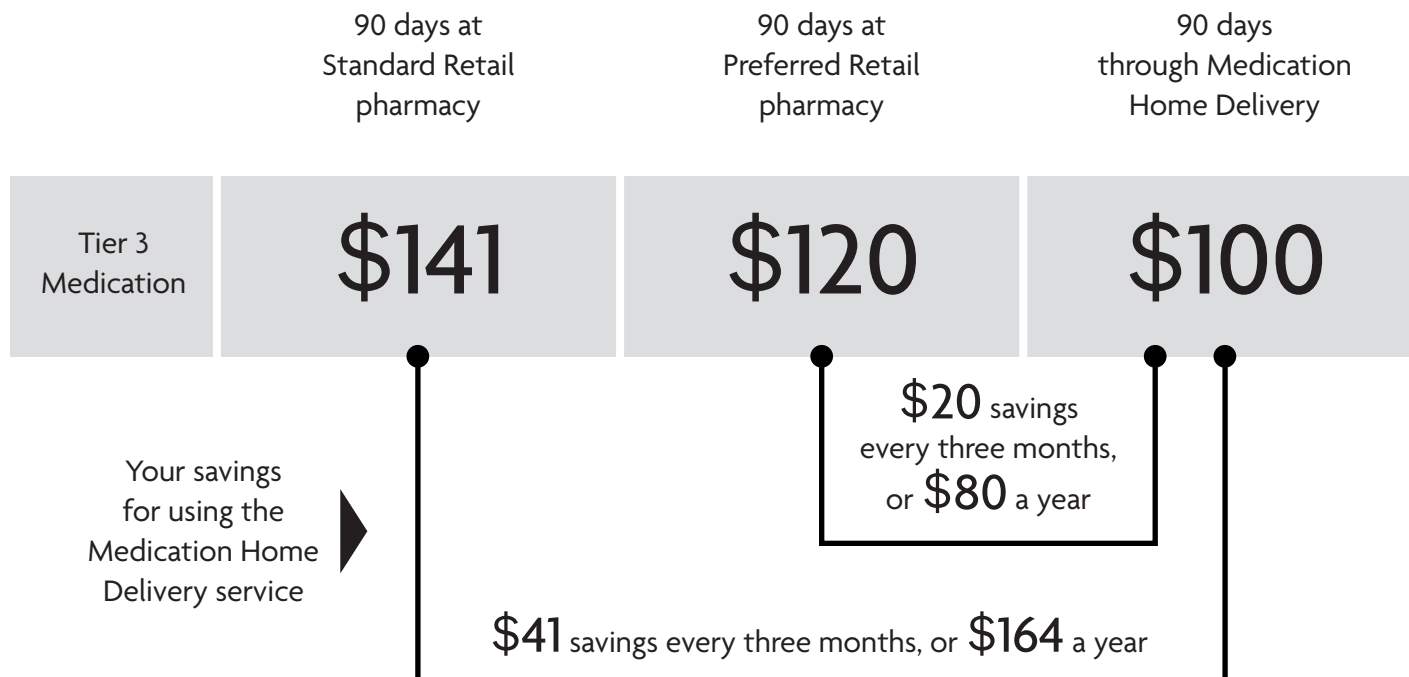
| | 90 days at Standard Retail pharmacy | 90 days at Preferred Retail pharmacy | 90 days through Medication Home Delivery |
|---|---|---|---|
| Tier 3 Medication | \$141 | \$120 | \$100 |

\$20 savings every three months, or \$80 a year

Your savings for using the Medication Home Delivery service

\$41 savings every three months, or \$164 a year